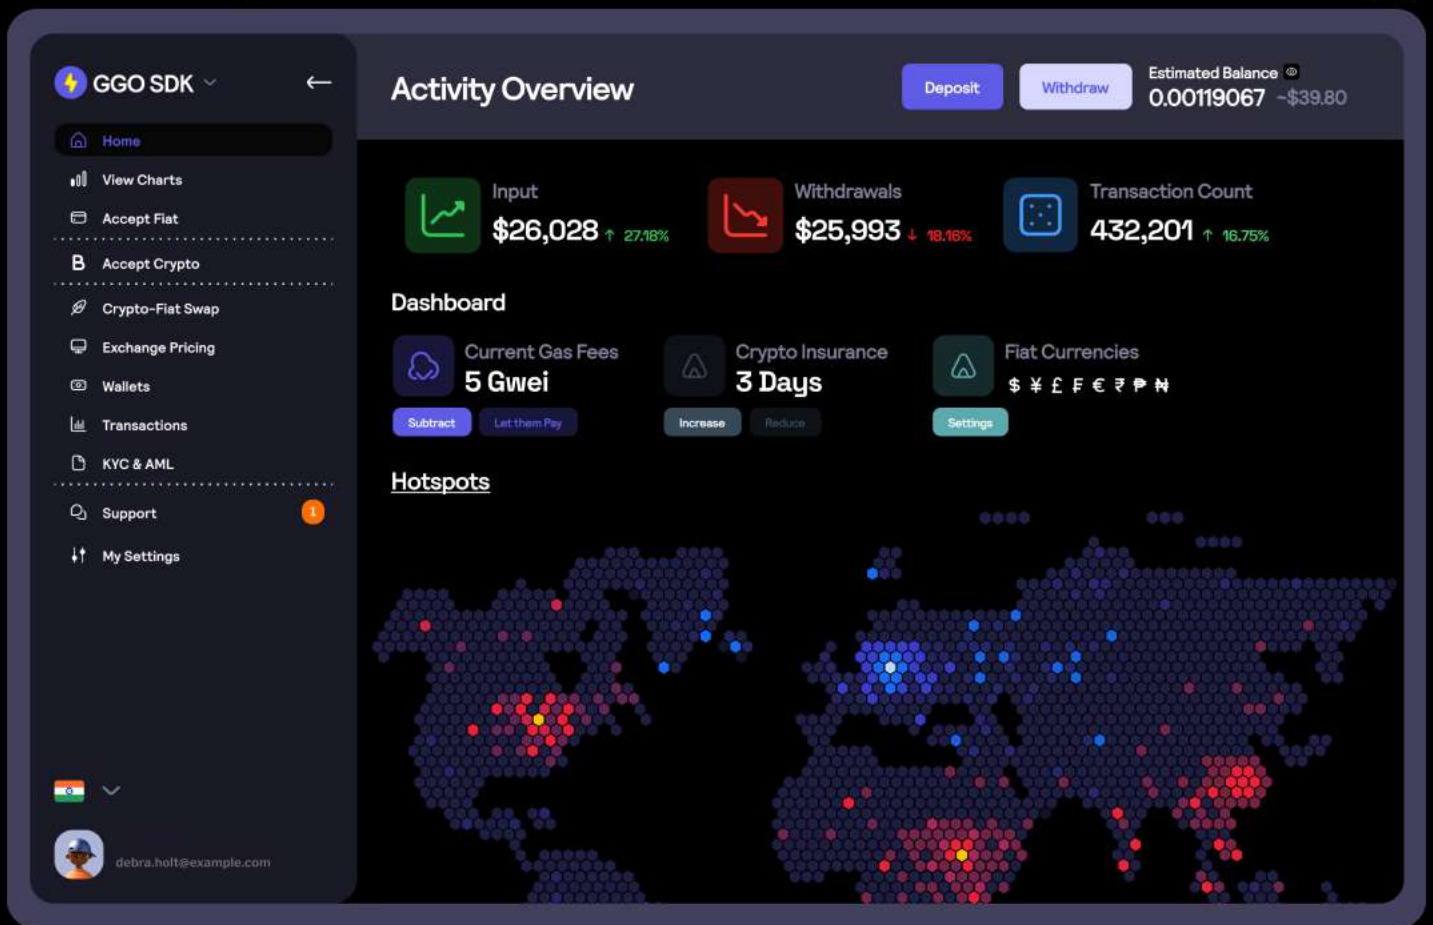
GGO SDK

Home
View Charts
Accept Fiat
Accept Crypto
Crypto-Fiat Swap
Exchange Pricing
Wallets
Transactions
KYC & AML
Support 1
My Settings

debra.holt@example.com

Activity Overview

Deposit
Withdraw
Estimated Balance
0.00119067 ~$39.80

Input
$26,028 ↑ 27.18%

Withdrawals
$25,993 ↓ 18.16%

Transaction Count
432,201 ↑ 16.75%

Dashboard

Current Gas Fees
5 Gwei
Subtract
Let them Pay

Crypto Insurance
3 Days
Increase
Reduce

Fiat Currencies
$ ¥ £ ₣ € ₹ ₱ ₦
Settings

Hotspots